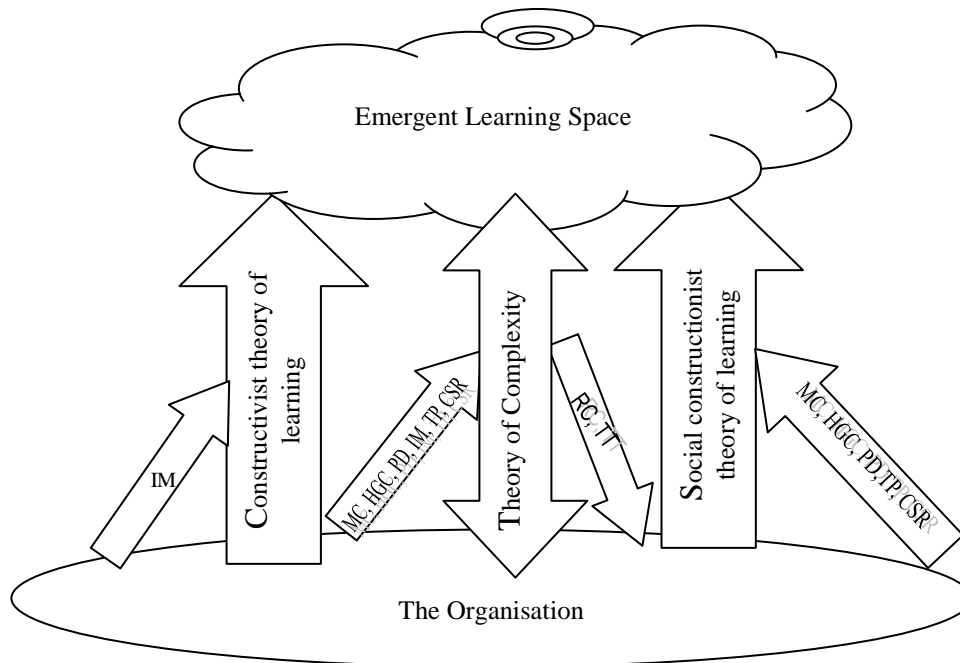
Emergent Learning Space

Constructivist theory of learning

Theory of Complexity

Social constructionist theory of learning

IM

MC, HGC, PD, IM, TP, CSR

RC, TT

MC, HGC, PD, TP, CSR

The Organisation